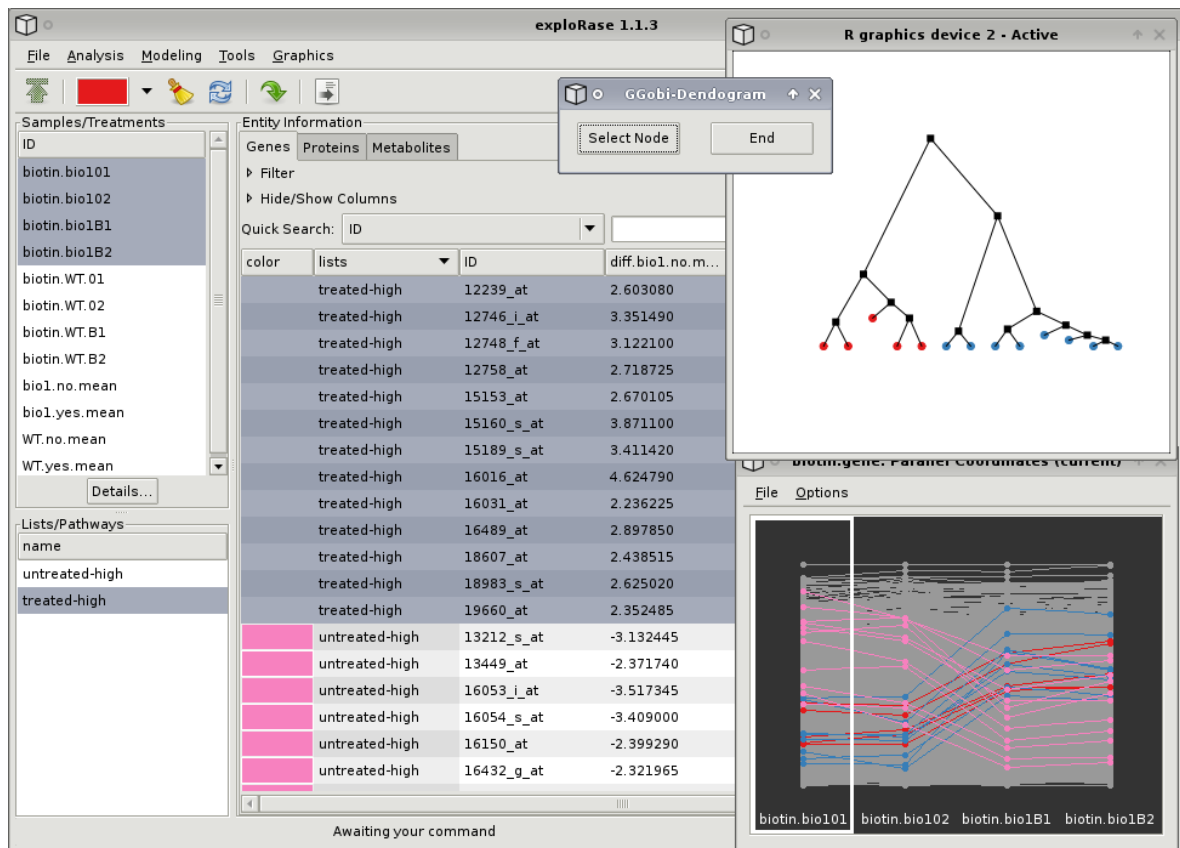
exploRase 1.1.3

File Analysis Modeling Tools Graphics

Samples/Treatments

ID
biotin.bio101
biotin.bio102
biotin.bio1B1
biotin.bio1B2
biotin.WT.01
biotin.WT.02
biotin.WT.B1
biotin.WT.B2
bio1.no.mean
bio1.yes.mean
WT.no.mean
WT.yes.mean

Details...

Lists/Pathways

name
untreated-high
treated-high

Entity Information

Genes Proteins Metabolites

Filter
Hide/Show Columns
Quick Search: ID

| color | lists | ID | diff.bio1.no.m... |
|---|---|---|---|
| | treated-high | 12239_at | 2.603080 |
| | treated-high | 12746_i_at | 3.351490 |
| | treated-high | 12748_f_at | 3.122100 |
| | treated-high | 12758_at | 2.718725 |
| | treated-high | 15153_at | 2.670105 |
| | treated-high | 15160_s_at | 3.871100 |
| | treated-high | 15189_s_at | 3.411420 |
| | treated-high | 16016_at | 4.624790 |
| | treated-high | 16031_at | 2.236225 |
| | treated-high | 16489_at | 2.897850 |
| | treated-high | 18607_at | 2.438515 |
| | treated-high | 18983_s_at | 2.625020 |
| | treated-high | 19660_at | 2.352485 |
| | untreated-high | 13212_s_at | -3.132445 |
| | untreated-high | 13449_at | -2.371740 |
| | untreated-high | 16053_i_at | -3.517345 |
| | untreated-high | 16054_s_at | -3.409000 |
| | untreated-high | 16150_at | -2.399290 |
| | untreated-high | 16432_g_at | -2.321965 |

Awaiting your command

GGobi-Dendogram

Select Node End

R graphics device 2 - Active

biotin.gene: Parallel Coordinates (current)

File Options

biotin.bio101 biotin.bio102 biotin.bio1B1 biotin.bio1B2